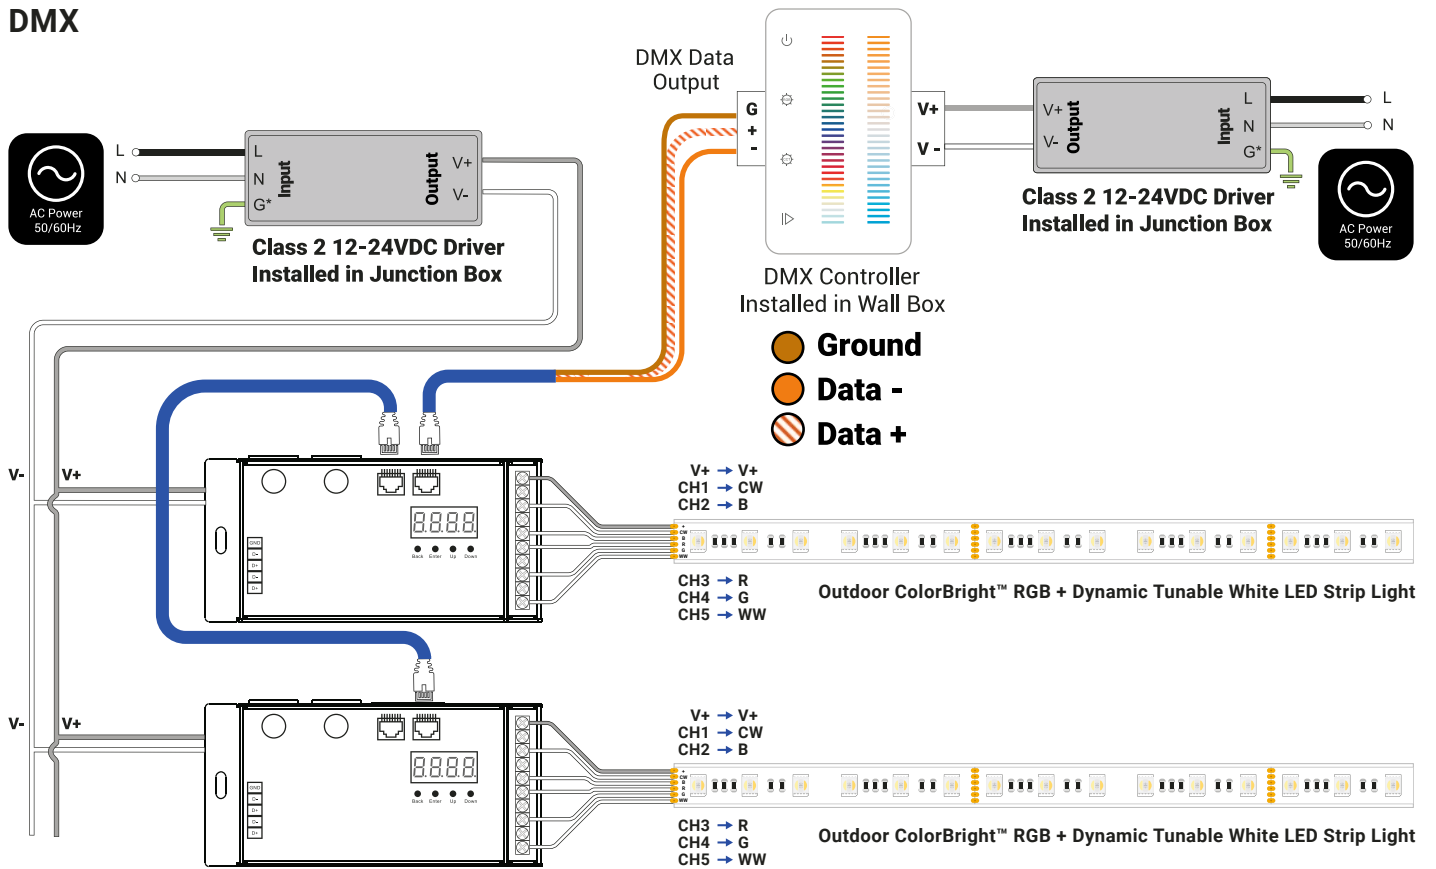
DMX

AC Power 50/60Hz

L
N

L
N
G*
Input
Output
V+
V-

Class 2 12-24VDC Driver Installed in Junction Box

DMX Data Output

G
+
-

V+
V -

DMX Controller Installed in Wall Box

V+
V-
Output
Input
L
N
G*

L
N

Class 2 12-24VDC Driver Installed in Junction Box

AC Power 50/60Hz

Ground
Data -
Data +

V-
V+

8.8.8.8

V+ → V+
CH1 → CW
CH2 → B

CH3 → R
CH4 → G
CH5 → WW

Outdoor ColorBright™ RGB + Dynamic Tunable White LED Strip Light

V-
V+

8.8.8.8

V+ → V+
CH1 → CW
CH2 → B

CH3 → R
CH4 → G
CH5 → WW

Outdoor ColorBright™ RGB + Dynamic Tunable White LED Strip Light